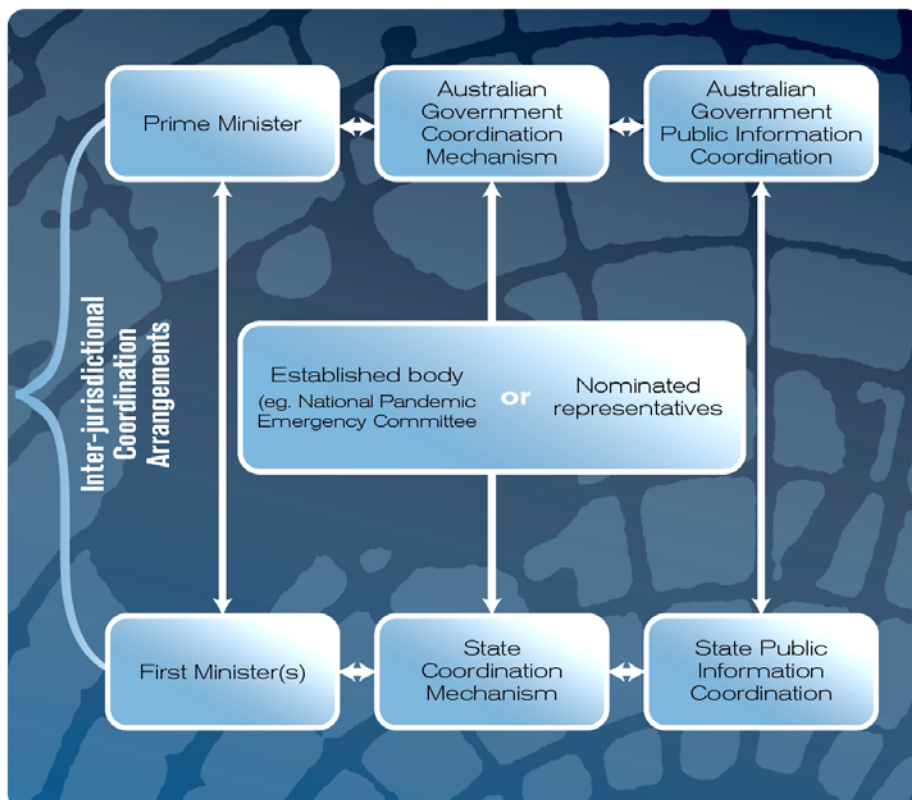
Prime Minister

Australian Government Coordination Mechanism

Australian Government Public Information Coordination

Inter-jurisdictional Coordination Arrangements

Established body (eg. National Pandemic Emergency Committee

or

Nominated representatives

First Minister(s)

State Coordination Mechanism

State Public Information Coordination